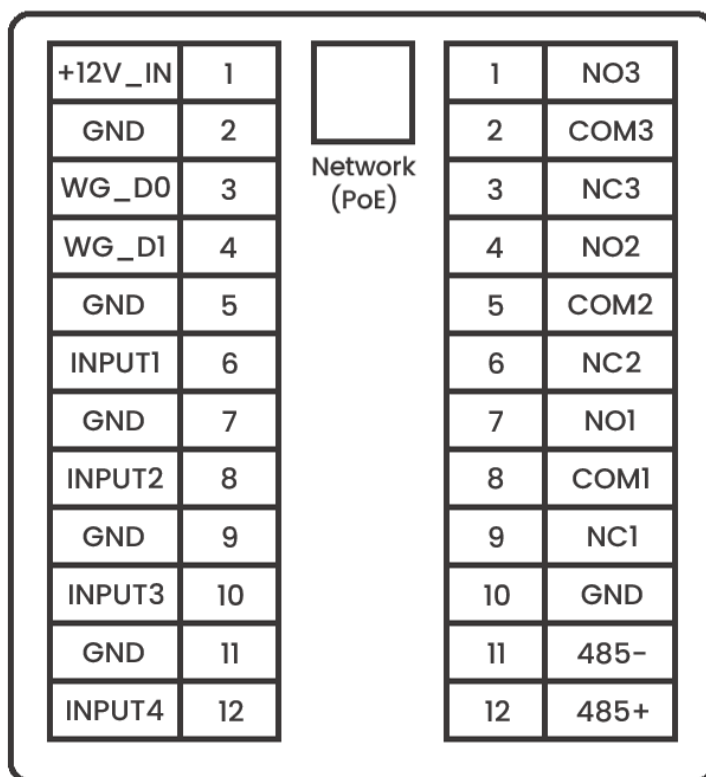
| +12V_IN | 1 |
|---|---|
| GND | 2 |
| WG_D0 | 3 |
| WG_D1 | 4 |
| GND | 5 |
| INPUT1 | 6 |
| GND | 7 |
| INPUT2 | 8 |
| GND | 9 |
| INPUT3 | 10 |
| GND | 11 |
| INPUT4 | 12 |

Network (PoE)

| 1 | NO3 |
|---|---|
| 2 | COM3 |
| 3 | NC3 |
| 4 | NO2 |
| 5 | COM2 |
| 6 | NC2 |
| 7 | NO1 |
| 8 | COM1 |
| 9 | NC1 |
| 10 | GND |
| 11 | 485- |
| 12 | 485+ |